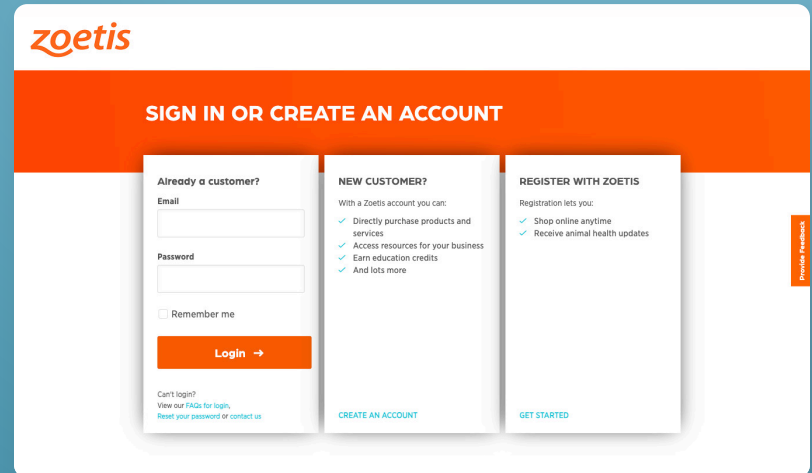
zoetis

SIGN IN OR CREATE AN ACCOUNT

Already a customer?

Email

Password

Remember me

Login →

Can't login?
View our FAQs for login,
Reset your password or contact us

NEW CUSTOMER?

With a Zoetis account you can:

Directly purchase products and services
Access resources for your business
Earn education credits
And lots more

CREATE AN ACCOUNT

REGISTER WITH ZOETIS

Registration lets you:

Shop online anytime
Receive animal health updates

GET STARTED

Provide Feedback